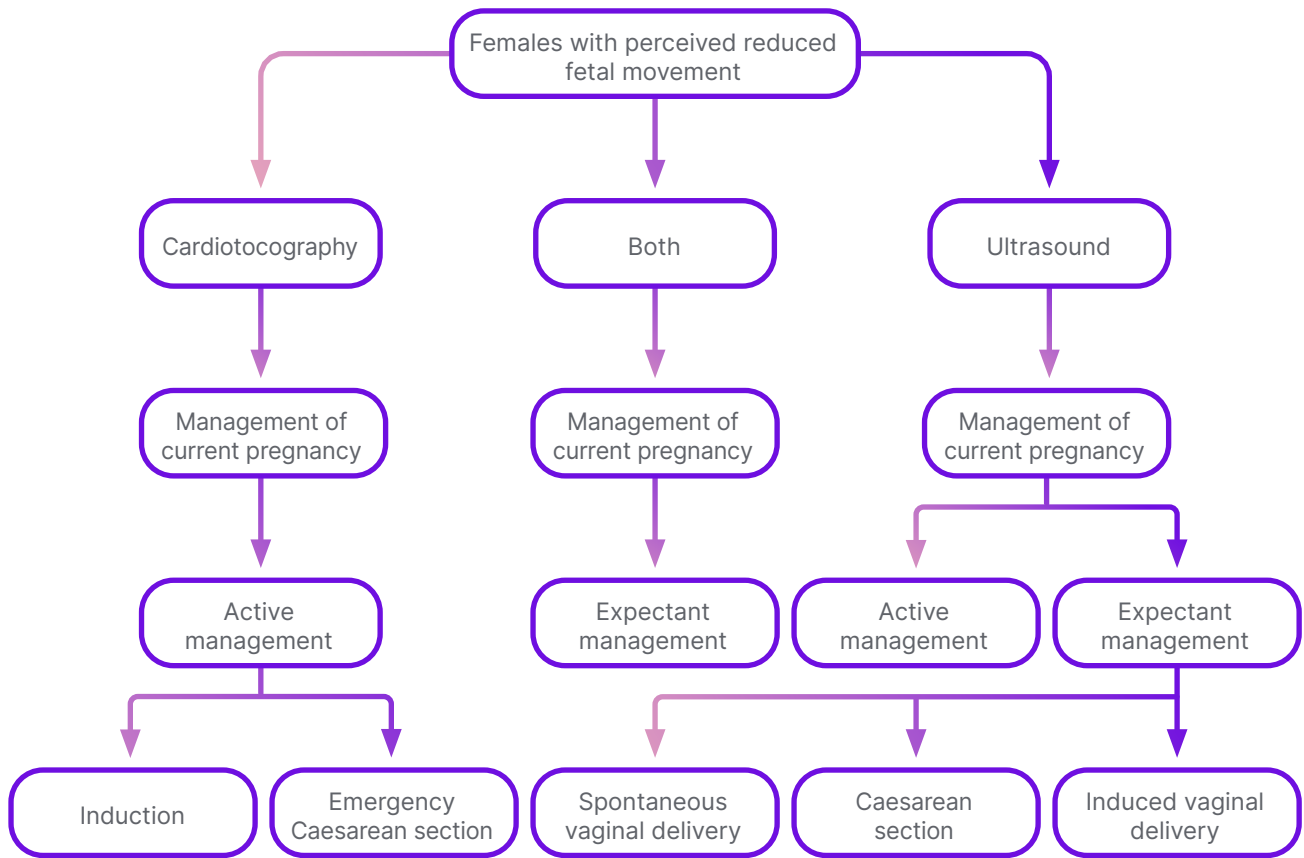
Females with perceived reduced fetal movement

Cardiotocography

Both

Ultrasound

Management of current pregnancy

Management of current pregnancy

Management of current pregnancy

Active management

Expectant management

Active management

Expectant management

Induction

Emergency Caesarean section

Spontaneous vaginal delivery

Caesarean section

Induced vaginal delivery